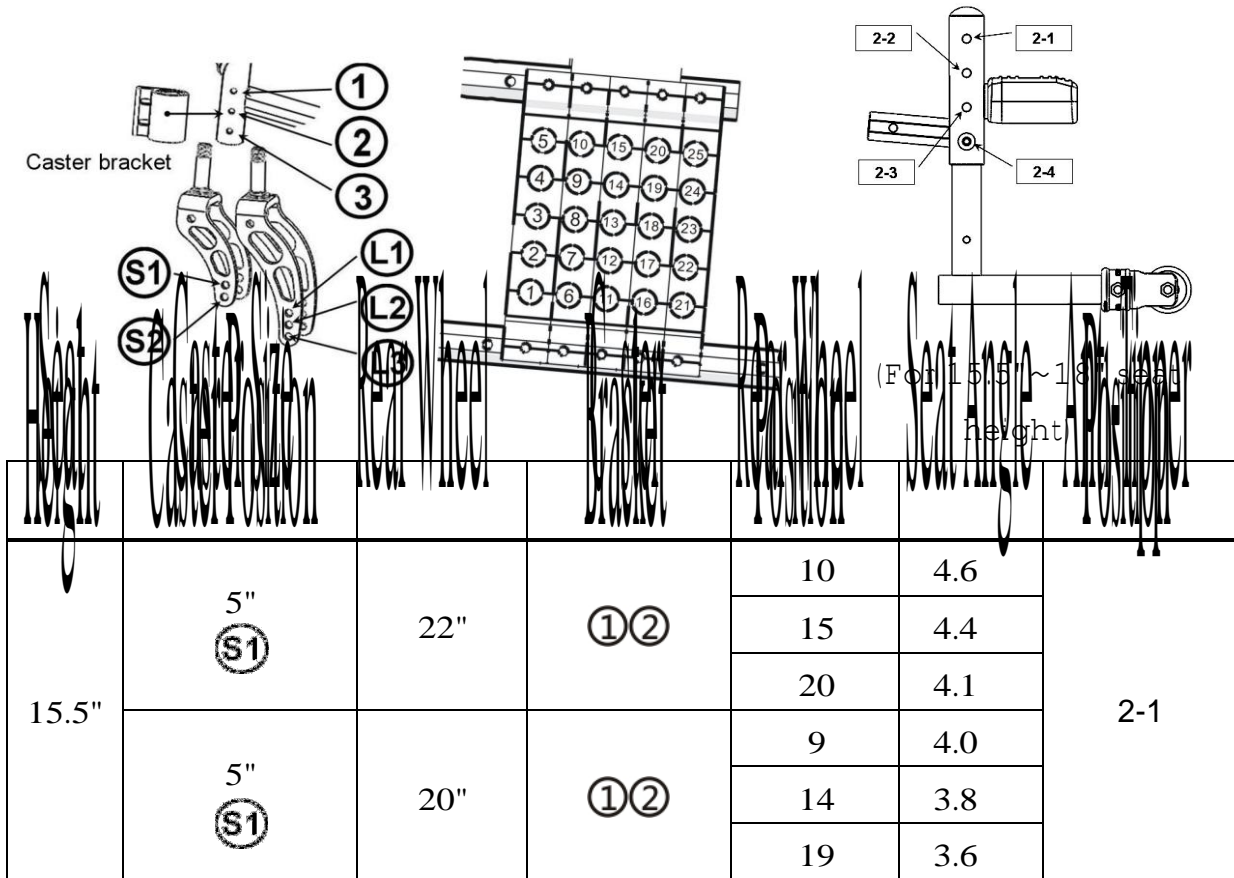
Caster bracket

①
②
③

S1
S2

L1
L2
L3

5 10 15 20 25
4 9 14 19 24
3 8 13 18 23
2 7 12 17 22
1 6 11 16 21

2-2
2-1
2-3
2-4

| Height | Caster Position | Rear Wheel | Bracket | Rear Wheel | Seat Angle (For 15.5"~18" seat height) | Anti-tipper |
|---|---|---|---|---|---|---|
| 15.5" | 5" S1 | 22" | ①② | 10 | 4.6 | 2-1 |
| | | | | 15 | 4.4 | |
| | | | | 20 | 4.1 | |
| | 5" S1 | 20" | ①② | 9 | 4.0 | |
| | | | | 14 | 3.8 | |
| | | | | 19 | 3.6 | |